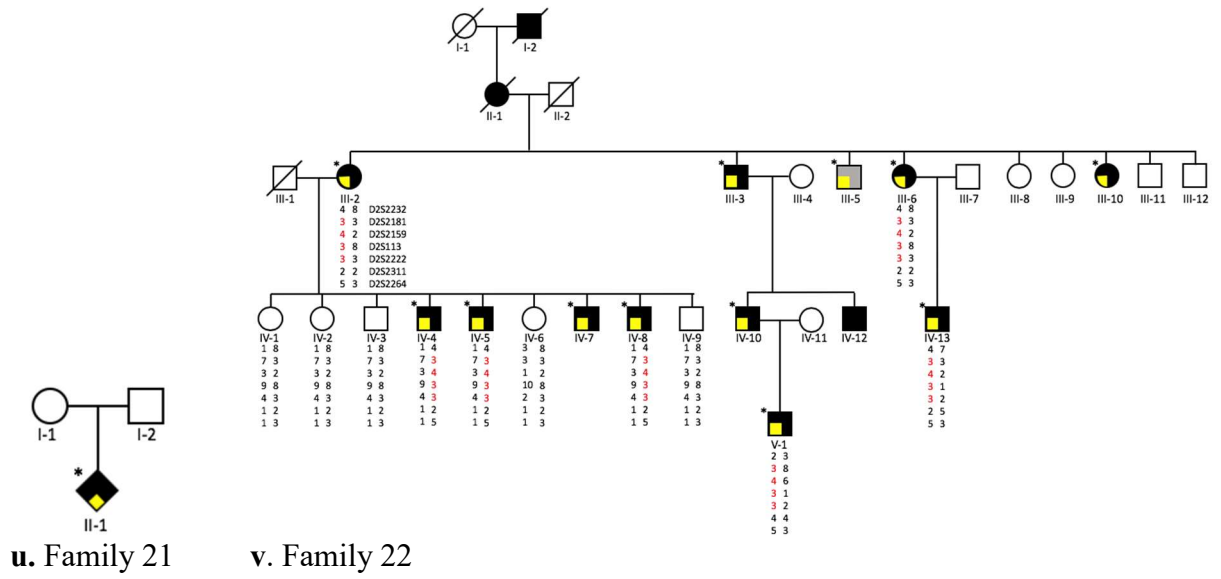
I-1
I-2
II-1
II-2
III-1
*
III-2
4 8 D2S2232
3 3 D2S2181
4 2 D2S2159
3 8 D2S113
3 3 D2S2222
2 2 D2S2311
5 3 D2S2264
*
III-3
III-4
*
III-5
*
III-6
4 8
3 3
4 2
3 8
3 3
2 2
5 3
III-7
III-8
III-9
*
III-10
III-11
III-12

IV-1
1 8
7 3
3 2
9 8
4 3
1 2
1 3

IV-2
1 8
7 3
3 2
9 8
4 3
1 2
1 3

IV-3
1 8
7 3
3 2
9 8
4 3
1 2
1 3

*
IV-4
1 4
7 3
3 4
9 3
4 3
1 2
1 5

*
IV-5
1 4
7 3
3 4
9 3
4 3
1 2
1 5

IV-6
3 8
3 3
1 2
10 8
2 3
1 2
1 3

*
IV-7

*
IV-8
1 4
7 3
3 4
9 3
4 3
1 2
1 5

IV-9
1 8
7 3
3 2
9 8
4 3
1 2
1 3

*
IV-10
IV-11
IV-12

*
IV-13
4 7
3 3
4 2
3 1
3 2
2 5
5 3

*
V-1
2 3
3 8
4 6
3 1
3 2
4 4
5 3

I-1
I-2
*
II-1

**u.** Family 21 **v**. Family 22